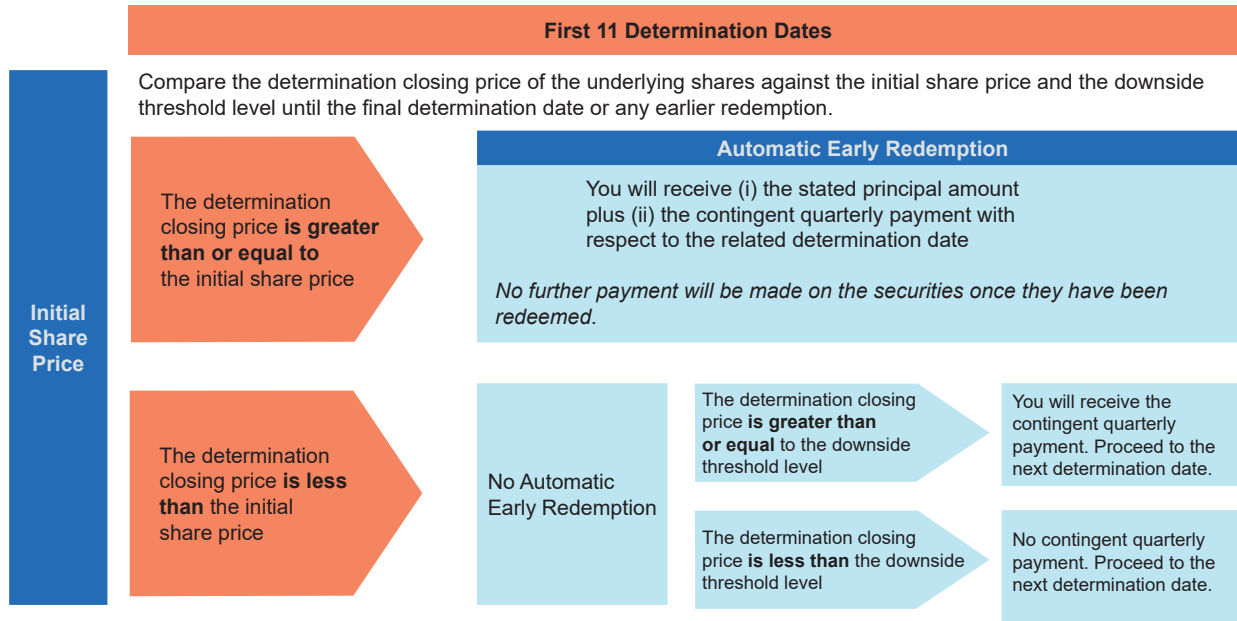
First 11 Determination Dates

Initial Share Price

Compare the determination closing price of the underlying shares against the initial share price and the downside threshold level until the final determination date or any earlier redemption.

The determination closing price **is greater than or equal to** the initial share price

Automatic Early Redemption

You will receive (i) the stated principal amount plus (ii) the contingent quarterly payment with respect to the related determination date

*No further payment will be made on the securities once they have been redeemed*.

The determination closing price **is less than** the initial share price

No Automatic Early Redemption

The determination closing price **is greater than or equal** to the downside threshold level

You will receive the contingent quarterly payment. Proceed to the next determination date.

The determination closing price **is less than** the downside threshold level

No contingent quarterly payment. Proceed to the next determination date.